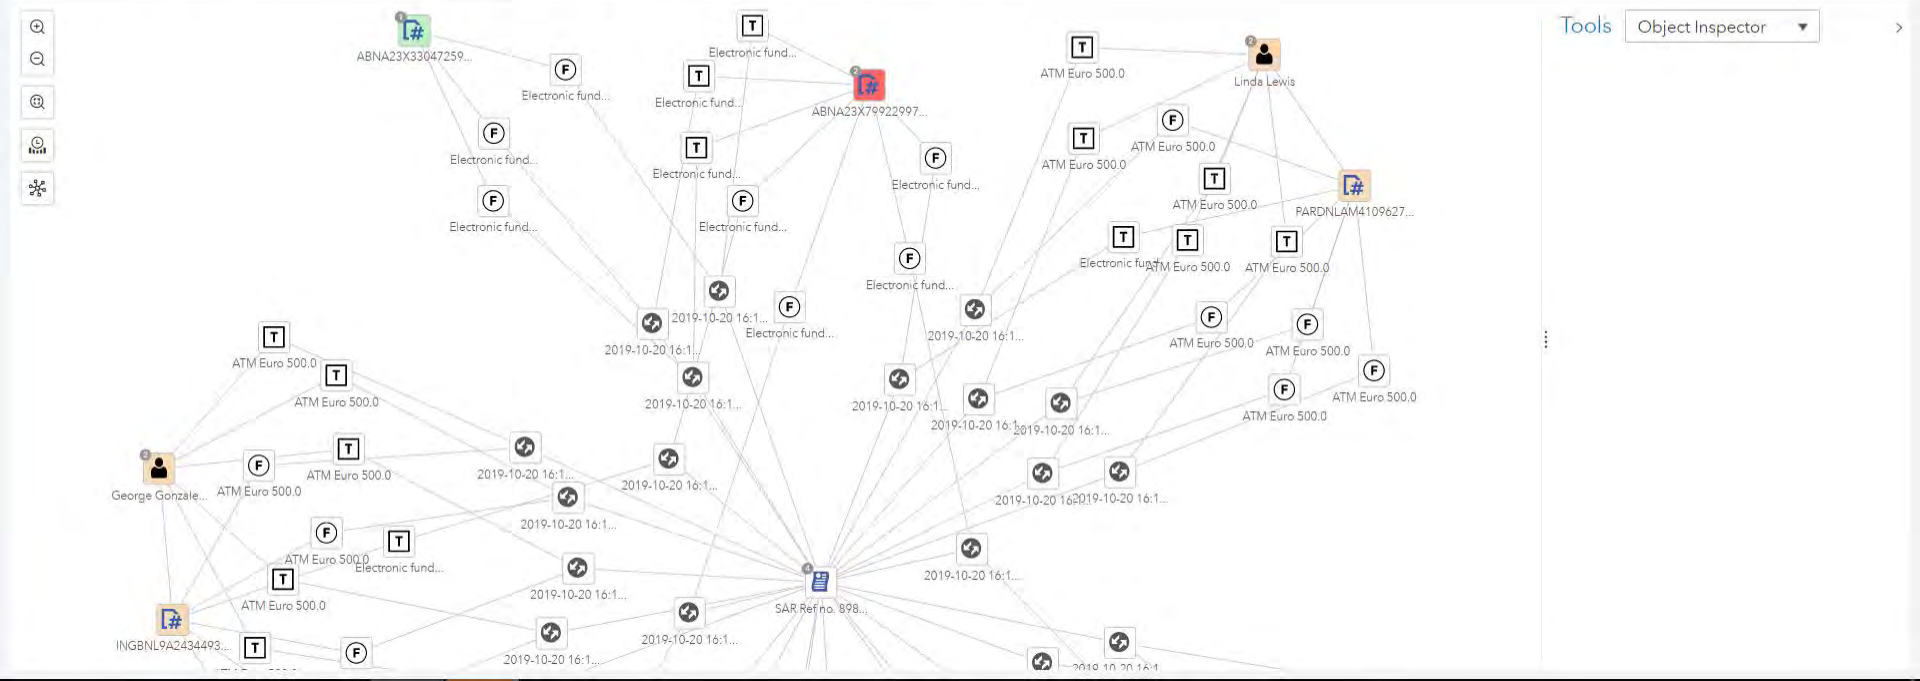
Tools Object Inspector

ABNA23X33047259...
T
Electronic fund...
F
Electronic fund...
T
Electronic fund...
ABNA23X79922997...
T
ATM Euro 500.0
Linda Lewis
F
Electronic fund...
T
Electronic fund...
F
Electronic fund...
T
ATM Euro 500.0
F
ATM Euro 500.0
T
ATM Euro 500.0
PARDNLAM4109627...
F
Electronic fund...
F
Electronic fund...
F
Electronic fund...
T
Electronic fund...
T
ATM Euro 500.0
T
ATM Euro 500.0
2019-10-20 16:1...
F
Electronic fund...
2019-10-20 16:1...
2019-10-20 16:1...
F
ATM Euro 500.0
F
ATM Euro 500.0
F
ATM Euro 500.0
T
ATM Euro 500.0
T
ATM Euro 500.0
2019-10-20 16:1...
2019-10-20 16:1...
2019-10-20 16:1...
2019-10-20 16:1...
F
ATM Euro 500.0
T
ATM Euro 500.0
George Gonzale...
F
ATM Euro 500.0
2019-10-20 16:1...
2019-10-20 16:1...
2019-10-20 16:1...
2019-10-20 16:1...
2019-10-20 16:1...
F
ATM Euro 500.0
T
Electronic fund...
T
ATM Euro 500.0
2019-10-20 16:1...
2019-10-20 16:1...
SAR Ref no. 898...
INGBNL9A2434493...
T
F
2019-10-20 16:1...
2019-10-20 16:1...
2019-10-20 16:1...